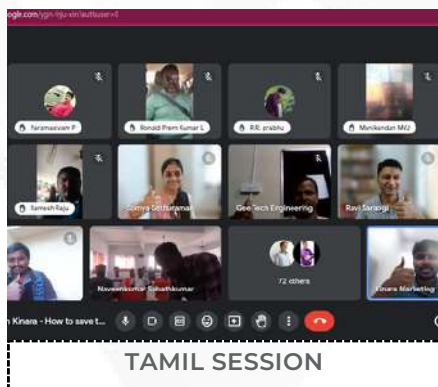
ogle.com/ygn-fiju-xin?authuser=0

Paramasivam P
Ronald Prem Kumar L
R.R. prabhu
Manikandan MU
Ramesh Raju
Ramya Sethuraman
Gee Tech Engineering
Ravi Saraogi
Naveenkumar Sakthikumar
72 others
Kinara Marketing

n Kinara - How to save t...

TAMIL SESSION